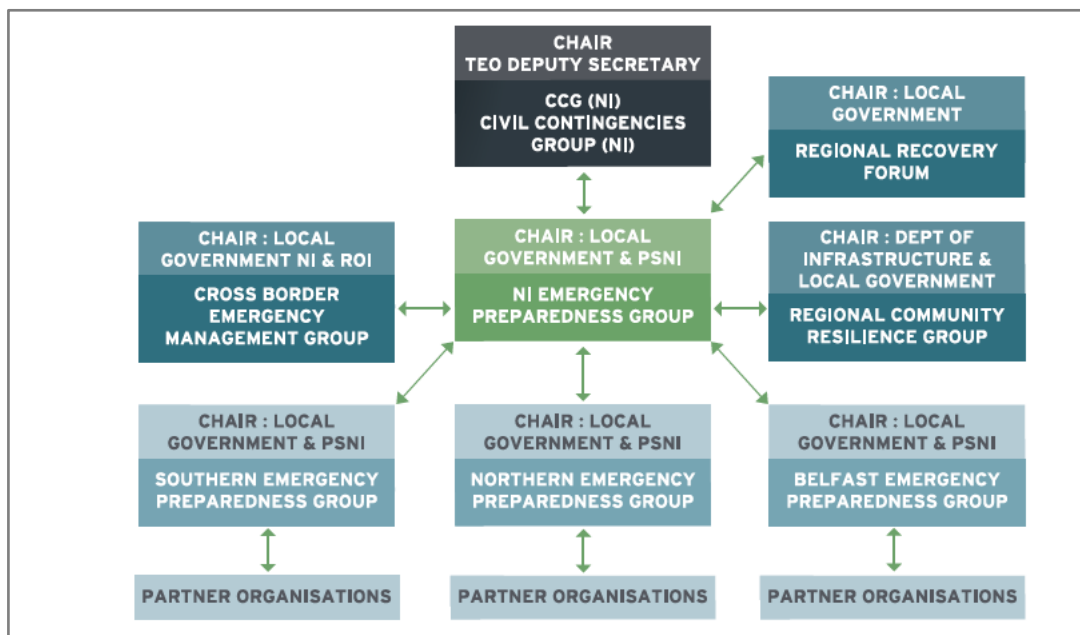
CHAIR
TEO DEPUTY SECRETARY

CCG (NI)
CIVIL CONTINGENCIES
GROUP (NI)

CHAIR : LOCAL
GOVERNMENT

REGIONAL RECOVERY
FORUM

CHAIR : LOCAL
GOVERNMENT NI & ROI

CROSS BORDER
EMERGENCY
MANAGEMENT GROUP

CHAIR : LOCAL
GOVERNMENT & PSNI

NI EMERGENCY
PREPAREDNESS GROUP

CHAIR : DEPT OF
INFRASTRUCTURE &
LOCAL GOVERNMENT

REGIONAL COMMUNITY
RESILIENCE GROUP

CHAIR : LOCAL
GOVERNMENT & PSNI

SOUTHERN EMERGENCY
PREPAREDNESS GROUP

CHAIR : LOCAL
GOVERNMENT & PSNI

NORTHERN EMERGENCY
PREPAREDNESS GROUP

CHAIR : LOCAL
GOVERNMENT & PSNI

BELFAST EMERGENCY
PREPAREDNESS GROUP

PARTNER ORGANISATIONS

PARTNER ORGANISATIONS

PARTNER ORGANISATIONS